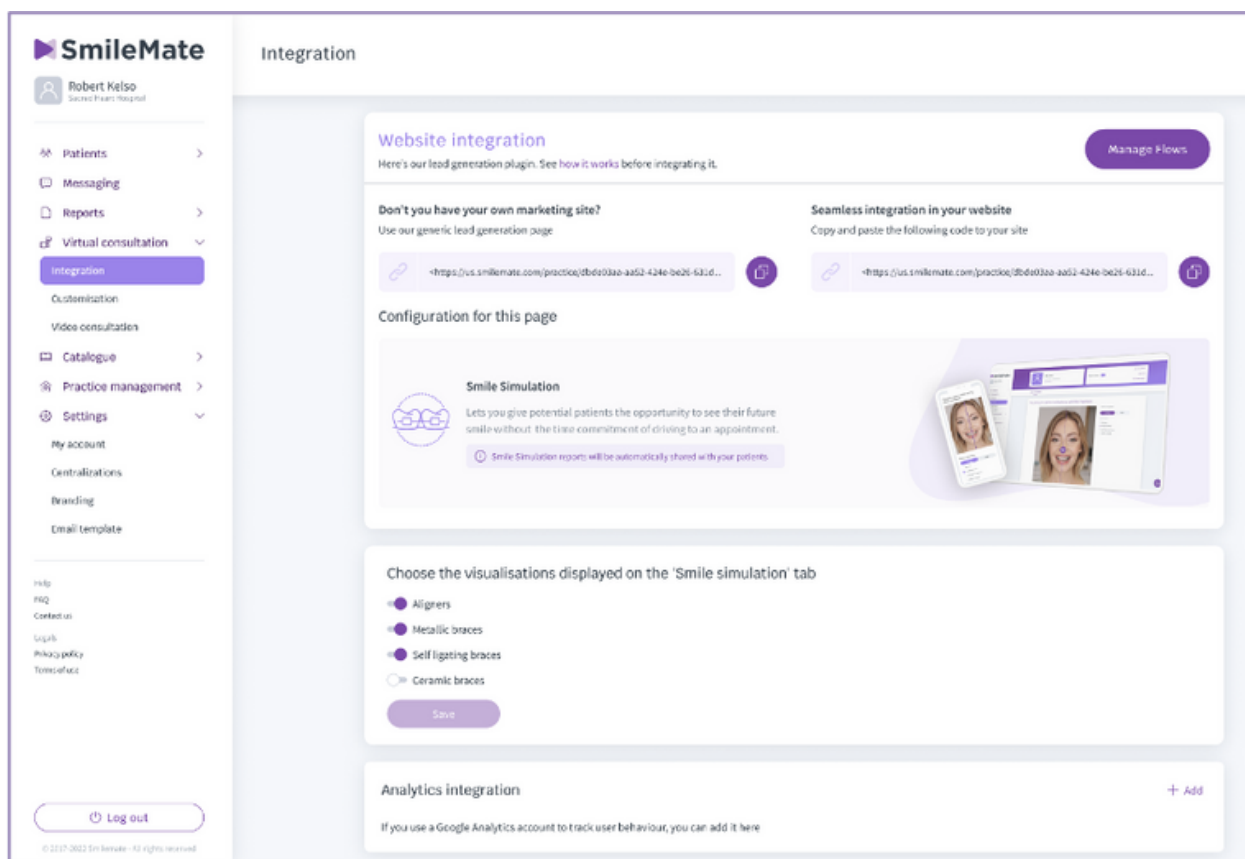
SmileMate

Robert Kelso
Sacred Heart Hospital

Patients
Messaging
Reports
Virtual consultation
Integration
Customisation
Video consultation
Catalogue
Practice management
Settings
My account
Centralizations
Branding
Email template

Help
FAQ
Contact us
Legals
Privacy policy
Terms of use

Log out

© 2017-2022 SmileMate - All rights reserved

Integration

Website integration
Here's our lead generation plugin. See how it works before integrating it.

Manage Flows

Don't you have your own marketing site?
Use our generic lead generation page

<https://us.smilemate.com/practice/dbde03aa-aa52-424e-be26-631d...

Seamless integration in your website
Copy and paste the following code to your site

<https://us.smilemate.com/practice/dbde03aa-aa52-424e-be26-631d...

Configuration for this page

Smile Simulation
Lets you give potential patients the opportunity to see their future smile without the time commitment of driving to an appointment.

Smile Simulation reports will be automatically shared with your patients

Choose the visualisations displayed on the 'Smile simulation' tab

Aligners
Metallic braces
Self ligating braces
Ceramic braces

Save

Analytics integration

+ Add

If you use a Google Analytics account to track user behaviour, you can add it here